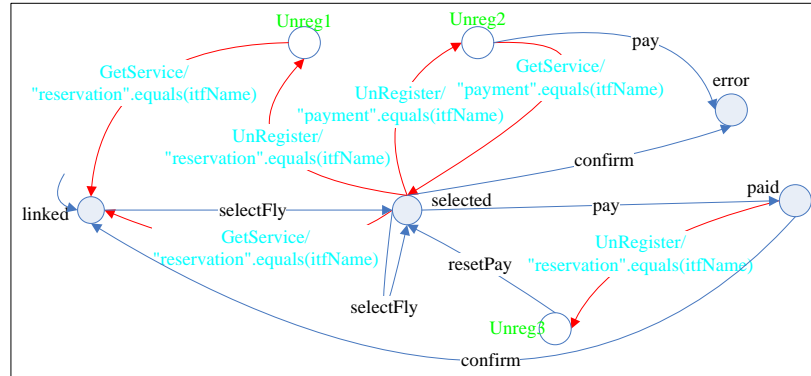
Unreg1

Unreg2

pay

GetService/
"reservation".equals(itfName)

UnRegister/
"payment".equals(itfName)

GetService/
"payment".equals(itfName)

error

UnRegister/
"reservation".equals(itfName)

confirm

linked

selectFly

selected

pay

paid

GetService/
"reservation".equals(itfName)

UnRegister/
"reservation".equals(itfName)

resetPay

selectFly

Unreg3

confirm